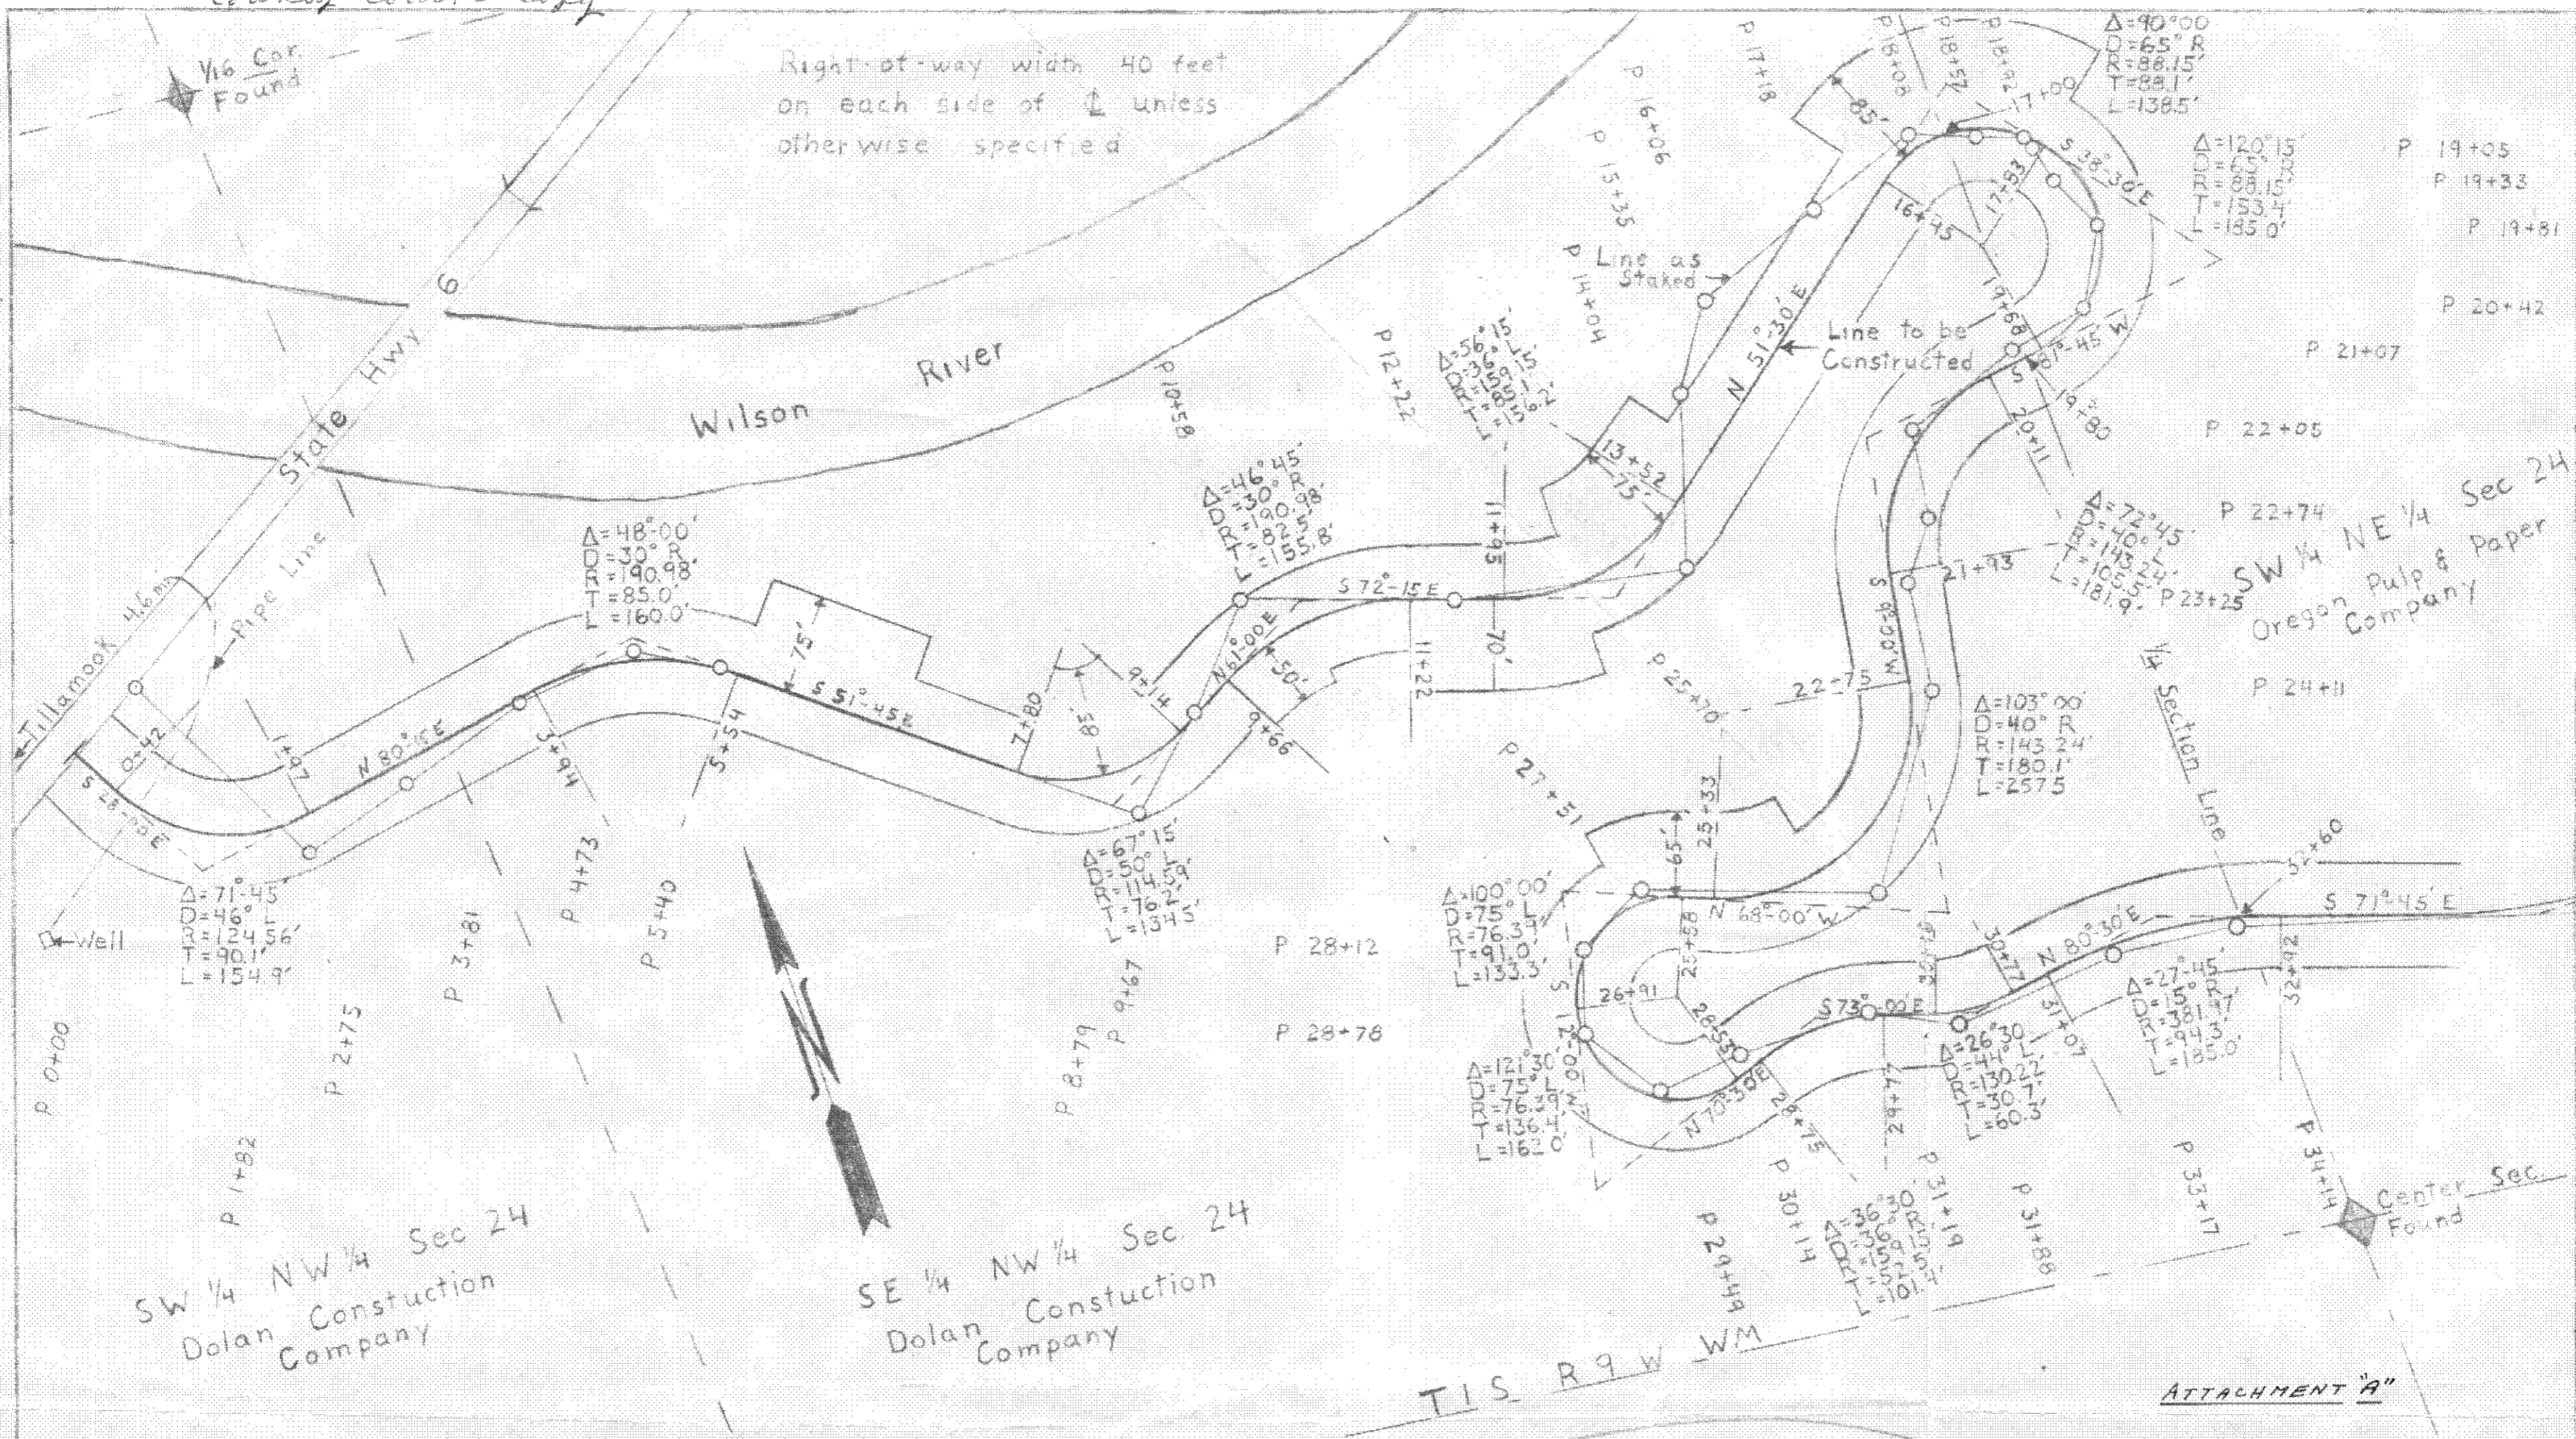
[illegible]

1/16 Cor Found

Right-of-way width 40 feet on each side of ℄ unless otherwise specified

State Hwy 6

Wilson River

Tillamook 4.6 mi

Pipe Line

$\Delta=48°00'$
D=30° R
R=190.98'
T=85.0'
L=160.0'

75'

S 51°45'E

N 80°15'E

0+42

1+97

3+94

5+54

7+80

85'

9+14

9+66

N 61°00'E

50'

$\Delta=46°45'$
D=30° R
R=190.98'
T=82.5'
L=155.8'

S 72°15'E

11+95

11+22

70'

$\Delta=56°15'$
D=36° L
R=159.15'
T=85.1'
L=156.2'

13+52

75'

N 51°30'E

Line to be Constructed

P Line as Staked

P 10+58
P 12+22
P 14+04
P 15+35
P 16+06
P 17+18
P 18+08
P 18+57
P 18+92

85'

17+00

16+45

17+83

S 38°30'E

$\Delta=90°00'$
D=65° R
R=88.15'
T=88.1'
L=138.5'

$\Delta=120°15'$
D=65° R
R=88.15'
T=153.4'
L=185.0'

19+68

S 87°45'W

19+80

20+11

P 19+05
P 19+33
P 19+81
P 20+42
P 21+07
P 22+05
P 22+74
P 23+25
P 24+11

$\Delta=72°45'$
D=40° L
R=143.24'
T=105.5'
L=181.9'

21+93

S 9°00'W

22+75

SW 1/4 NE 1/4 Sec 24
Oregon Pulp & Paper Company

1/4 Section Line

$\Delta=103°00'$
D=40° R
R=143.24'
T=180.1'
L=257.5'

P 25+70

P 27+51

25+33

65'

N 68°00'W

25+58

26+91

26+53

$\Delta=100°00'$
D=75° L
R=76.39'
T=91.0'
L=133.3'

S 12°00'E

$\Delta=121°30'$
D=75° L
R=76.39'
T=136.4'
L=162.0'

N 70°30'E

28+75

S 73°00'E

29+47

30+28

30+77

N 80°30'E

31+07

$\Delta=26°30'$
D=44° L
R=130.22'
T=30.7'
L=60.3'

$\Delta=27°45'$
D=15° R
R=381.97'
T=94.3'
L=185.0'

32+60

32+92

S 71°45'E

$\Delta=36°30'$
D=36° R
R=159.15'
T=52.5'
L=101.4'

P 28+12
P 28+78
P 29+49
P 30+14
P 31+19
P 31+88
P 33+17
P 34+14

Center Sec Found

$\Delta=71°45'$
D=46° L
R=124.56'
T=90.1'
L=154.9'

S 28°00'E

Well

$\Delta=67°15'$
D=50° L
R=114.59'
T=76.2'
L=134.5'

P 0+00
P 1+82
P 2+75
P 3+81
P 4+73
P 5+40
P 8+79
P 9+67

N

SW 1/4 NW 1/4 Sec 24
Dolan Constuction Company

SE 1/4 NW 1/4 Sec 24
Dolan Constuction Company

T1S R9W WM

ATTACHMENT "A"